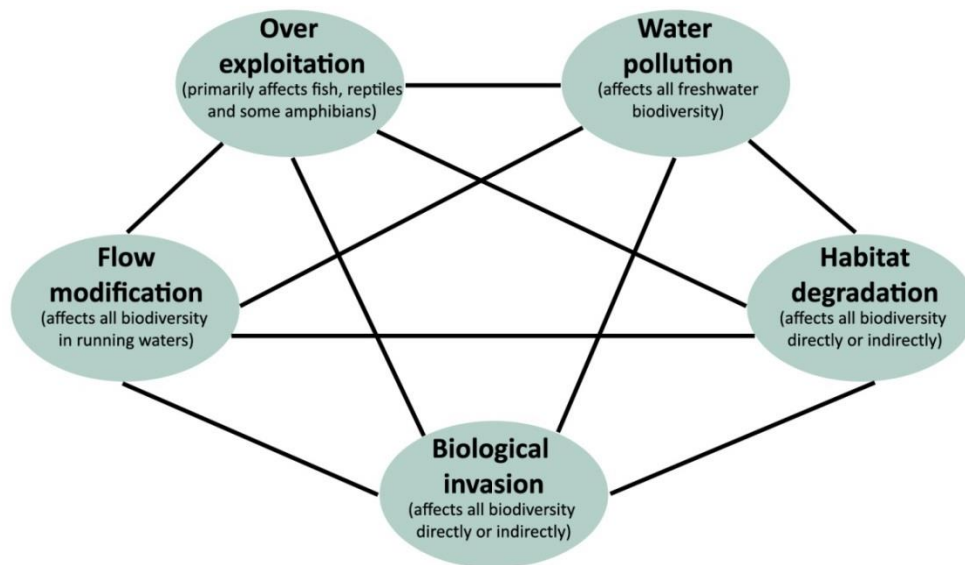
Over exploitation
(primarily affects fish, reptiles and some amphibians)

Water pollution
(affects all freshwater biodiversity)

Flow modification
(affects all biodiversity in running waters)

Habitat degradation
(affects all biodiversity directly or indirectly)

Biological invasion
(affects all biodiversity directly or indirectly)